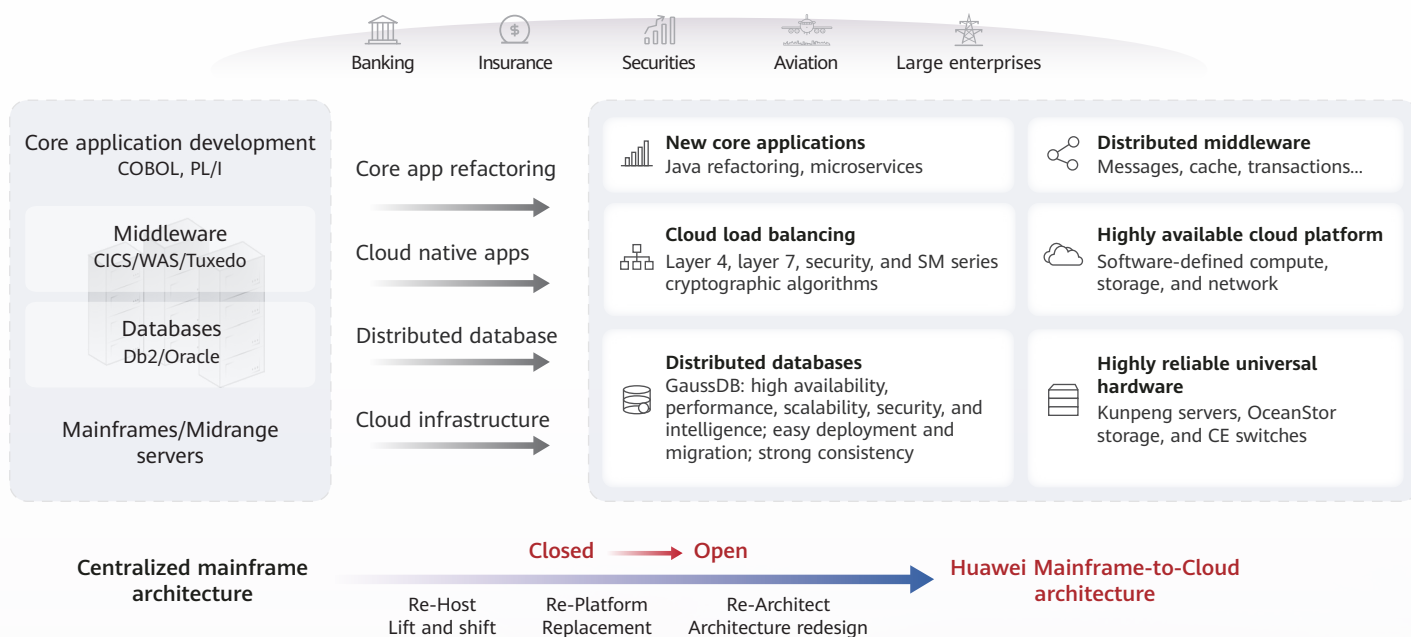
Banking Insurance Securities Aviation Large enterprises

Core application development
COBOL, PL/I

Middleware
CICS/WAS/Tuxedo

Databases
Db2/Oracle

Mainframes/Midrange servers

Core app refactoring

Cloud native apps

Distributed database

Cloud infrastructure

**New core applications**
Java refactoring, microservices

**Distributed middleware**
Messages, cache, transactions...

**Cloud load balancing**
Layer 4, layer 7, security, and SM series cryptographic algorithms

**Highly available cloud platform**
Software-defined compute, storage, and network

**Distributed databases**
GaussDB: high availability, performance, scalability, security, and intelligence; easy deployment and migration; strong consistency

**Highly reliable universal hardware**
Kunpeng servers, OceanStor storage, and CE switches

Centralized mainframe architecture

Closed Open

Huawei Mainframe-to-Cloud architecture

Re-Host
Lift and shift

Re-Platform
Replacement

Re-Architect
Architecture redesign